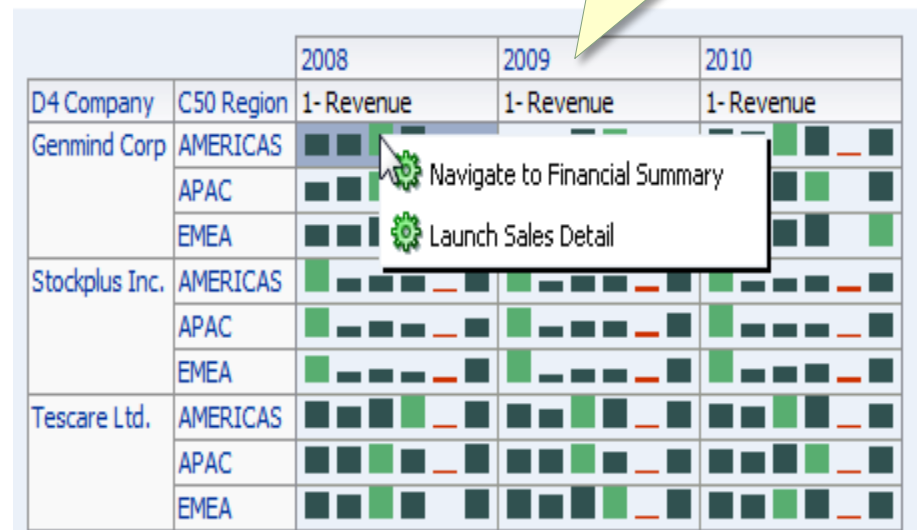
| | | 2008 | 2009 | 2010 |
|---|---|---|---|---|
| D4 Company | C50 Region | 1- Revenue | 1- Revenue | 1- Revenue |
| Genmind Corp | AMERICAS | | | |
| | APAC | | | |
| | EMEA | | | |
| Stockplus Inc. | AMERICAS | | | |
| | APAC | | | |
| | EMEA | | | |
| Tescare Ltd. | AMERICAS | | | |
| | APAC | | | |
| | EMEA | | | |

Navigate to Financial Summary
Launch Sales Detail